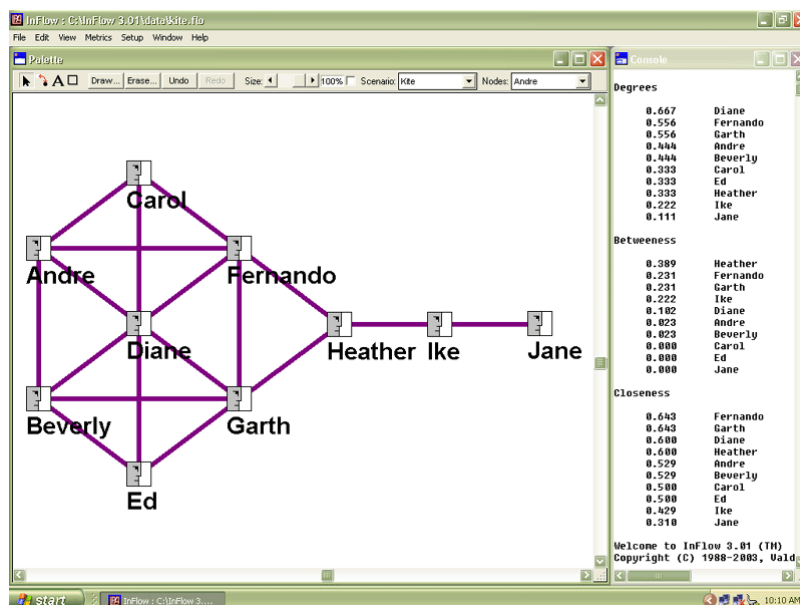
InFlow : C:\InFlow 3.01\data\kite.flo

File Edit View Metrics Setup Window Help

Palette

A Draw... Erase... Undo Redo Size: 100% Scenario: Kite Nodes: Andre

Carol

Andre

Fernando

Diane

Heather

Ike

Jane

Beverly

Garth

Ed

Console

Degrees

| | |
|---|---|
| 0.667 | Diane |
| 0.556 | Fernando |
| 0.556 | Garth |
| 0.444 | Andre |
| 0.444 | Beverly |
| 0.333 | Carol |
| 0.333 | Ed |
| 0.333 | Heather |
| 0.222 | Ike |
| 0.111 | Jane |

Betweeness

| | |
|---|---|
| 0.389 | Heather |
| 0.231 | Fernando |
| 0.231 | Garth |
| 0.222 | Ike |
| 0.102 | Diane |
| 0.023 | Andre |
| 0.023 | Beverly |
| 0.000 | Carol |
| 0.000 | Ed |
| 0.000 | Jane |

Closeness

| | |
|---|---|
| 0.643 | Fernando |
| 0.643 | Garth |
| 0.600 | Diane |
| 0.600 | Heather |
| 0.529 | Andre |
| 0.529 | Beverly |
| 0.500 | Carol |
| 0.500 | Ed |
| 0.429 | Ike |
| 0.310 | Jane |

Welcome to InFlow 3.01 (TM)
Copyright (C) 1988-2003, Vald

start InFlow : C:\InFlow 3.... 10:10 AM